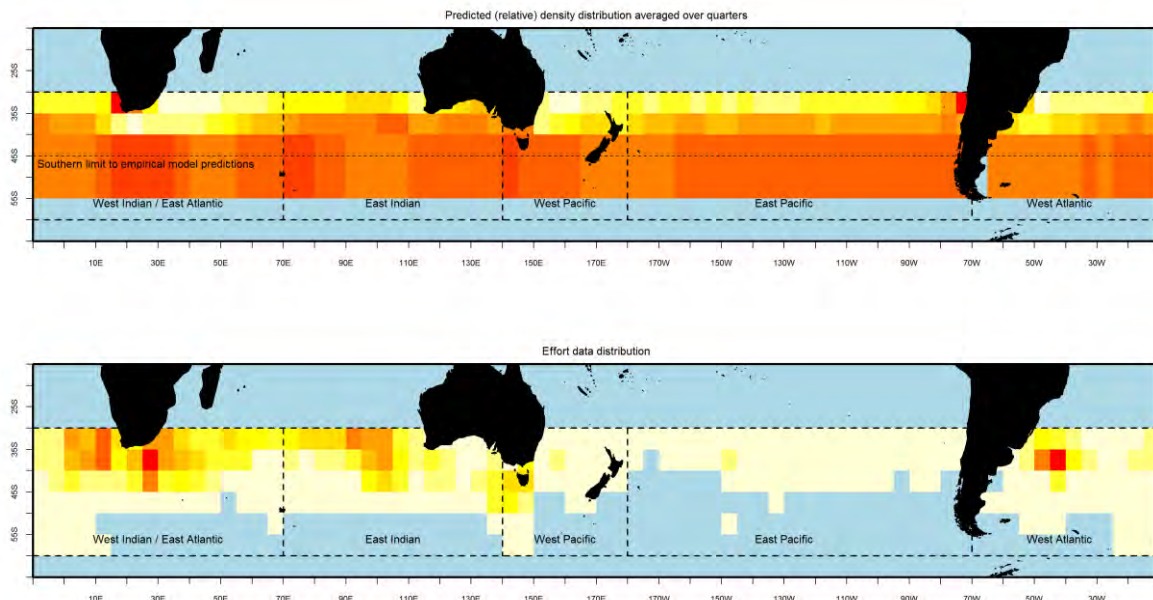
Predicted (relative) density distribution averaged over quarters

25S
35S
45S
55S

Southern limit to empirical model predictions

West Indian / East Atlantic
East Indian
West Pacific
East Pacific
West Atlantic

10E 30E 50E 70E 90E 110E 130E 150E 170E 170W 150W 130W 110W 90W 70W 50W 30W

Effort data distribution

25S
35S
45S
55S

West Indian / East Atlantic
East Indian
West Pacific
East Pacific
West Atlantic

10E 30E 50E 70E 90E 110E 130E 150E 170E 170W 150W 130W 110W 90W 70W 50W 30W